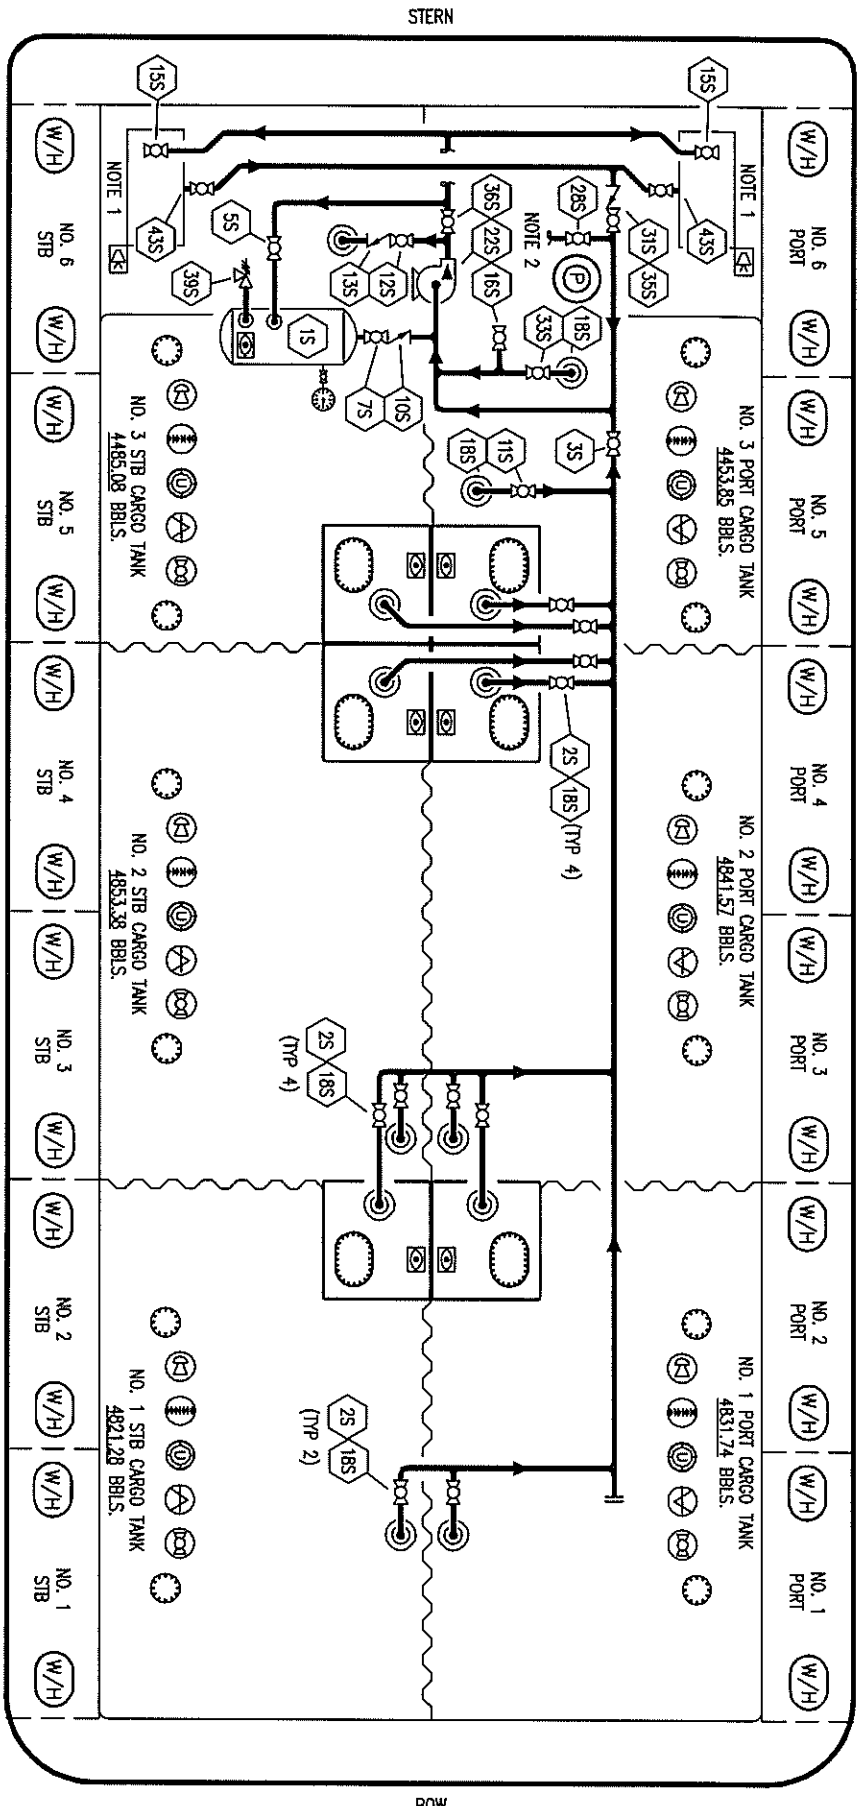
STERN

15S
15S
W/H
W/H
NOTE 1
NOTE 1
NO. 6 STB
NO. 6 PORT
43S
43S
5S
36S
28S
22S
NOTE 2
39S
13S
12S
16S
31S
35S
W/H
W/H
1S
33S
18S
7S
10S
W/H
W/H
NO. 3 STB CARGO TANK
4485.08 BBLS.
NO. 3 PORT CARGO TANK
4453.85 BBLS.
18S
11S
3S
NO. 5 STB
NO. 5 PORT
W/H
W/H
W/H
W/H
2S
18S
(TYP 4)
NO. 4 STB
NO. 4 PORT
W/H
W/H
NO. 2 STB CARGO TANK
4853.38 BBLS.
NO. 2 PORT CARGO TANK
4841.57 BBLS.
W/H
W/H
2S
18S
(TYP 4)
NO. 3 STB
NO. 3 PORT
W/H
W/H
W/H
W/H
NO. 2 STB
NO. 2 PORT
W/H
W/H
NO. 1 STB CARGO TANK
4821.28 BBLS.
NO. 1 PORT CARGO TANK
4831.74 BBLS.
2S
18S
(TYP 2)
W/H
W/H
NO. 1 STB
NO. 1 PORT
W/H
W/H

BOW